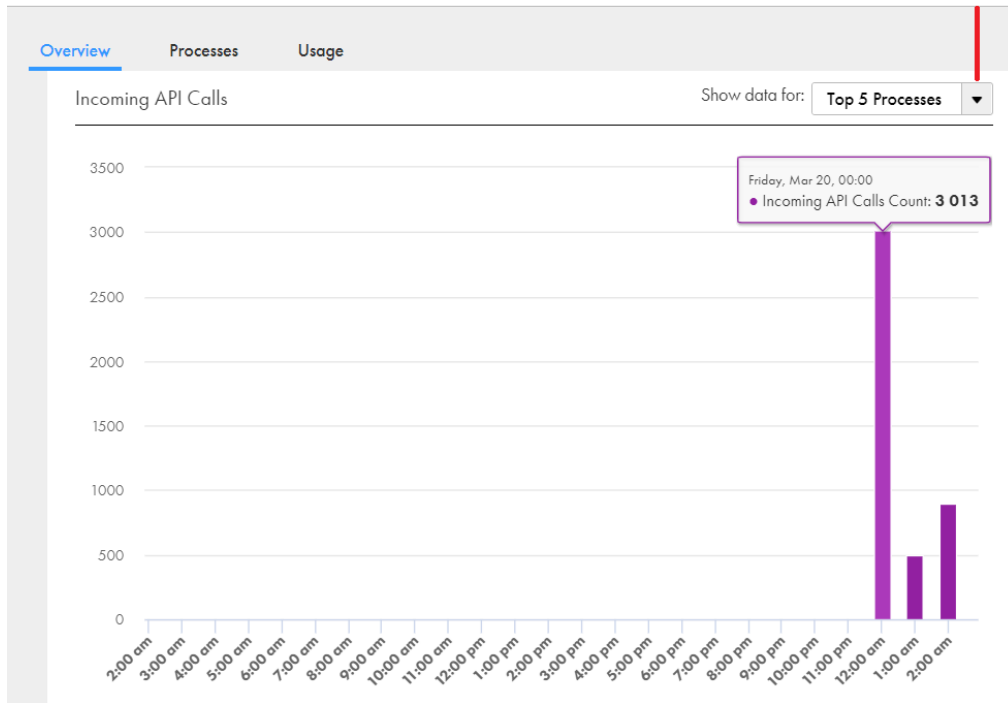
Overview Processes Usage

Incoming API Calls

Show data for: Top 5 Processes

Friday, Mar 20, 00:00
● Incoming API Calls Count: **3 013**

3500
3000
2500
2000
1500
1000
500
0

2:00 am
3:00 am
4:00 am
5:00 am
6:00 am
7:00 am
8:00 am
9:00 am
10:00 am
11:00 am
12:00 pm
1:00 pm
2:00 pm
3:00 pm
4:00 pm
5:00 pm
6:00 pm
7:00 pm
8:00 pm
9:00 pm
10:00 pm
11:00 pm
12:00 am
1:00 am
2:00 am